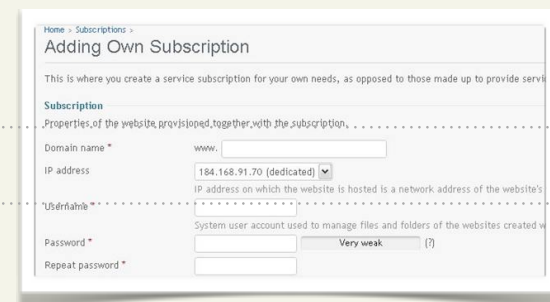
Home > Subscriptions >
Adding Own Subscription

This is where you create a service subscription for your own needs, as opposed to those made up to provide servi

Subscription
Properties of the website provisioned together with the subscription.

Domain name * www.
IP address 184.168.91.70 (dedicated)
IP address on which the website is hosted is a network address of the website's
Username *
System user account used to manage files and folders of the websites created w
Password * Very weak (?)
Repeat password *